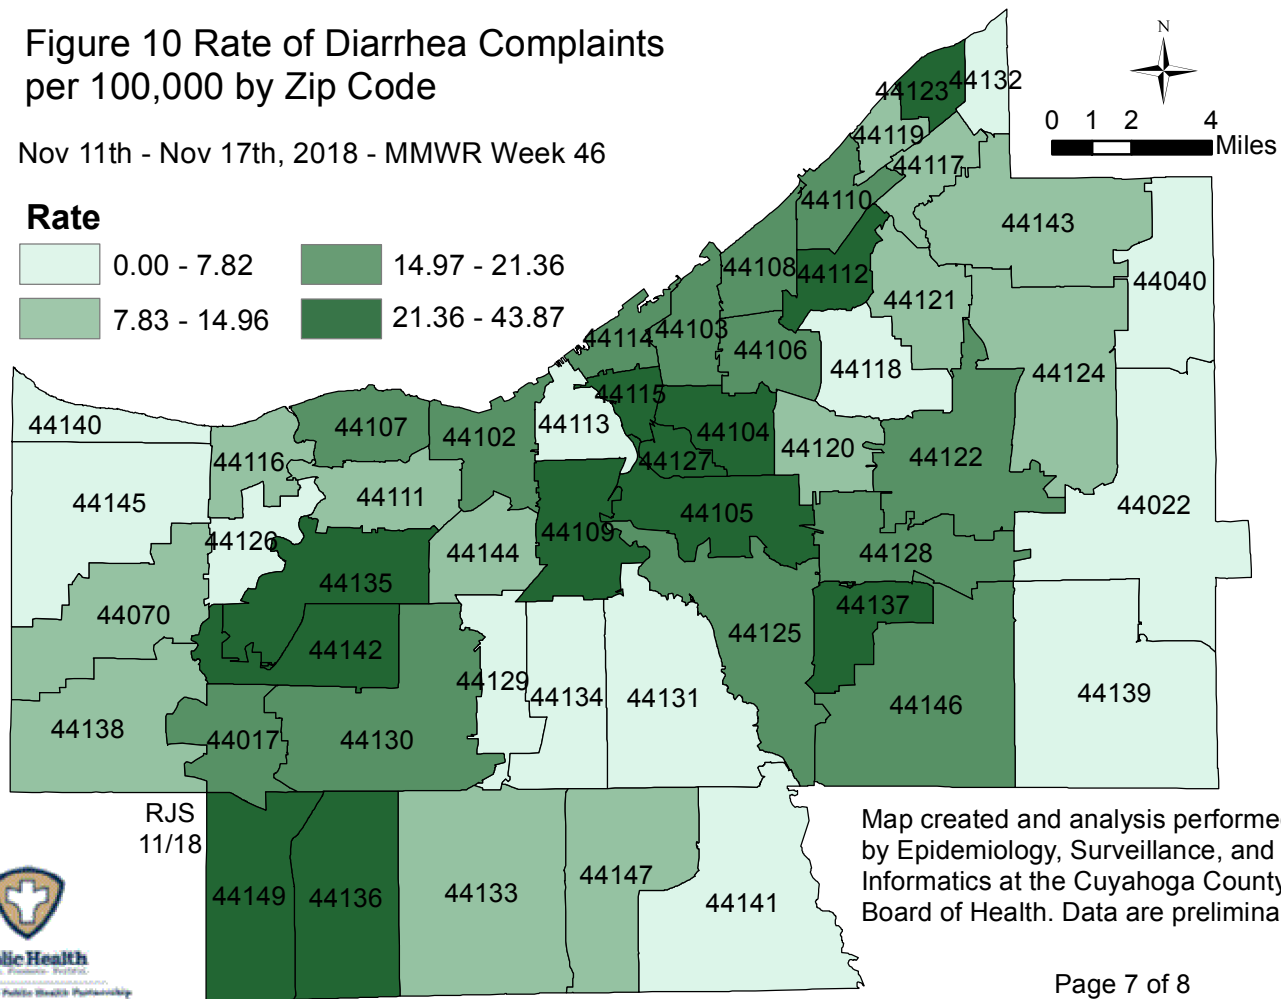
Figure 10 Rate of Diarrhea Complaints per 100,000 by Zip Code

Nov 11th - Nov 17th, 2018 - MMWR Week 46

Rate
0.00 - 7.82
7.83 - 14.96
14.97 - 21.36
21.36 - 43.87

N
0 1 2 4 Miles

44123 44132
44119
44117
44110
44143
44108 44112
44040
44121
44114 44103
44106
44118
44124
44115
44140
44107
44102 44113
44104
44120
44122
44116
44127
44145
44111
44105
44022
44126
44109
44144
44128
44135
44070
44137
44125
44142
44129
44134 44131
44139
44146
44138
44017
44130
RJS 11/18
44149 44136
44133
44147
44141

Map created and analysis performe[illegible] by Epidemiology, Surveillance, and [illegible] Informatics at the Cuyahoga County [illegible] Board of Health. Data are prelimina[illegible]

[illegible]lic Health
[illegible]

Page 7 of 8